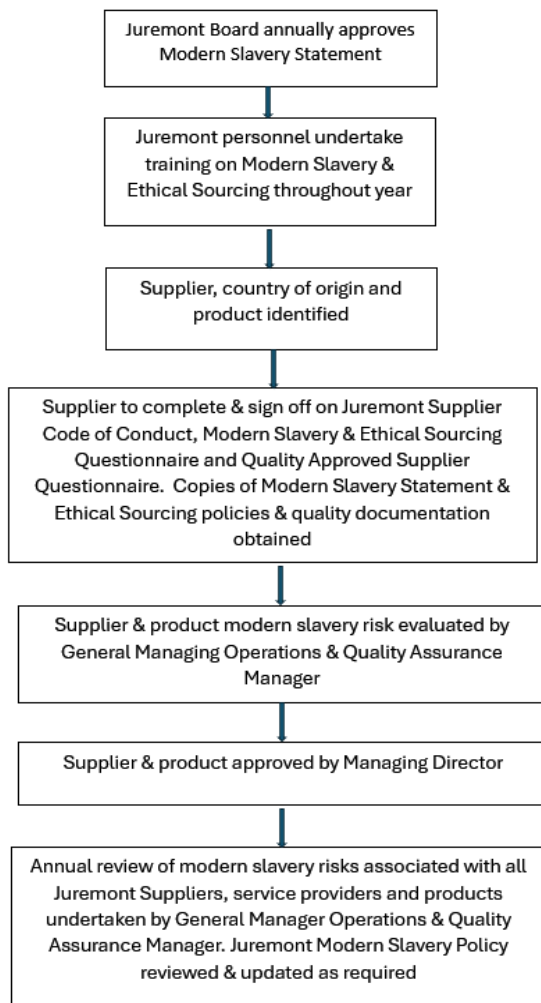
Juremont Board annually approves Modern Slavery Statement

Juremont personnel undertake training on Modern Slavery & Ethical Sourcing throughout year

Supplier, country of origin and product identified

Supplier to complete & sign off on Juremont Supplier Code of Conduct, Modern Slavery & Ethical Sourcing Questionnaire and Quality Approved Supplier Questionnaire. Copies of Modern Slavery Statement & Ethical Sourcing policies & quality documentation obtained

Supplier & product modern slavery risk evaluated by General Managing Operations & Quality Assurance Manager

Supplier & product approved by Managing Director

Annual review of modern slavery risks associated with all Juremont Suppliers, service providers and products undertaken by General Manager Operations & Quality Assurance Manager. Juremont Modern Slavery Policy reviewed & updated as required